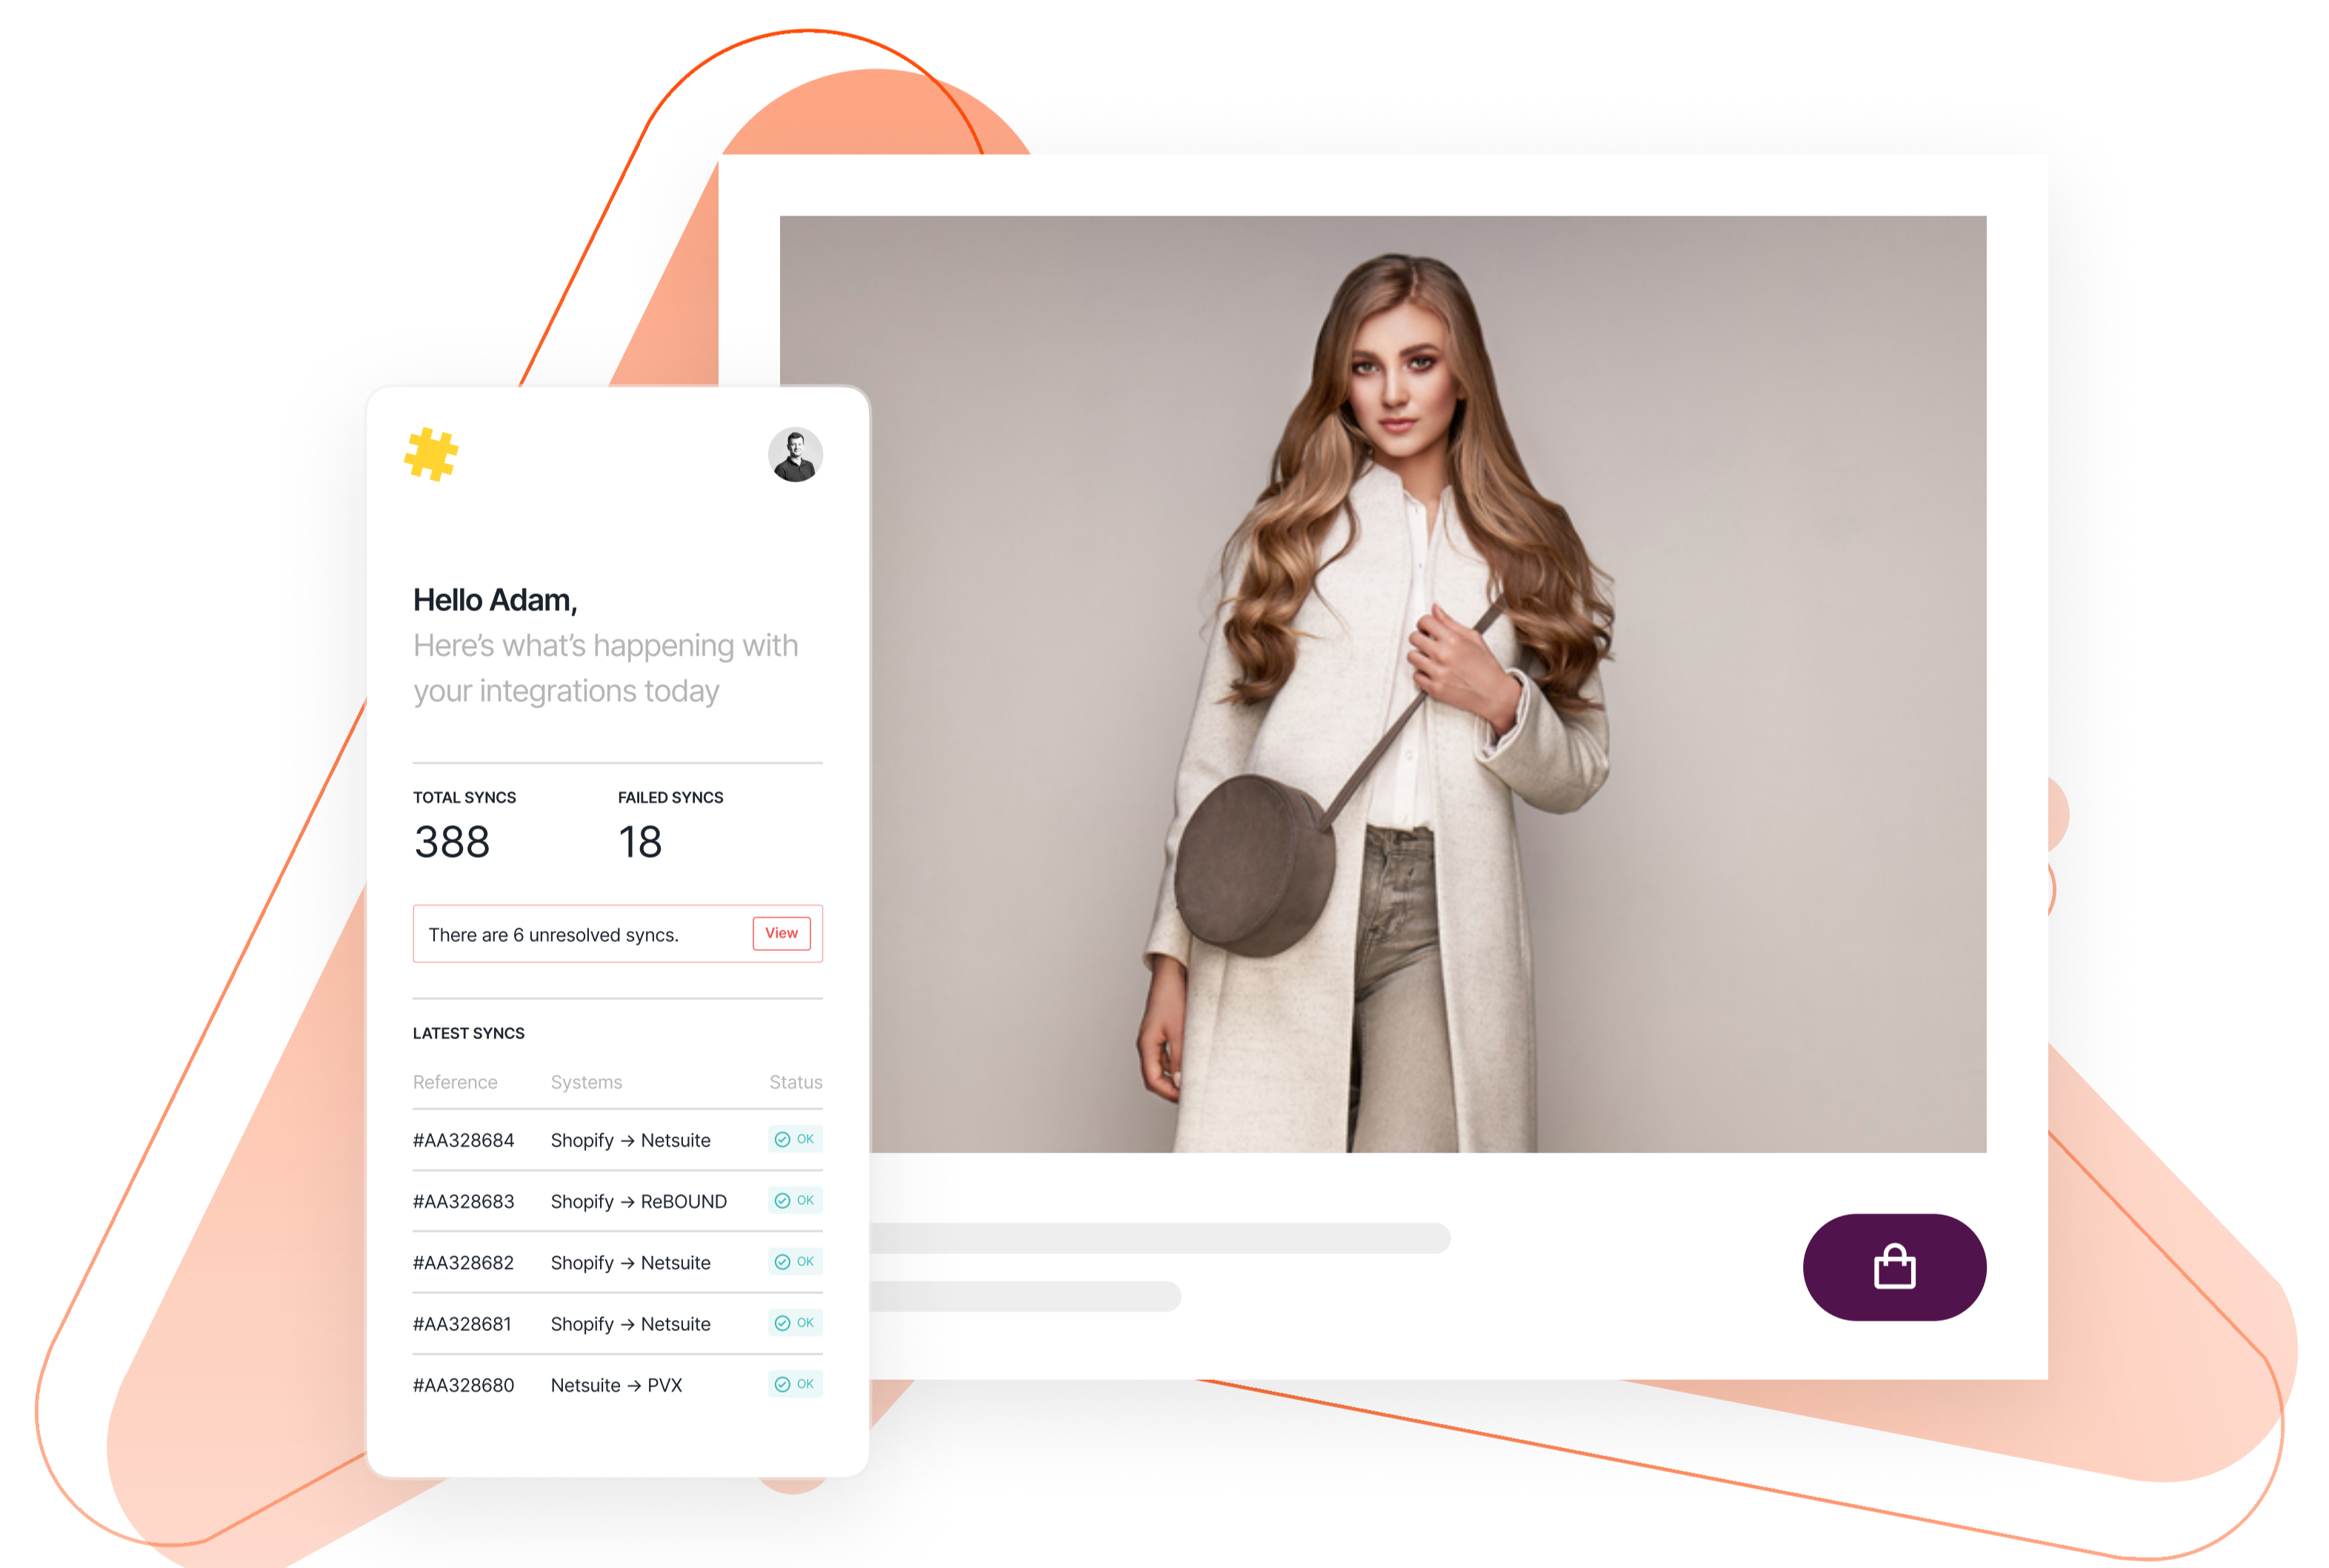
Hello Adam,
Here's what's happening with your integrations today

TOTAL SYNCS
388

FAILED SYNCS
18

There are 6 unresolved syncs. View

LATEST SYNCS

| Reference | Systems | Status |
|---|---|---|
| #AA328684 | Shopify → Netsuite | OK |
| #AA328683 | Shopify → ReBOUND | OK |
| #AA328682 | Shopify → Netsuite | OK |
| #AA328681 | Shopify → Netsuite | OK |
| #AA328680 | Netsuite → PVX | OK |